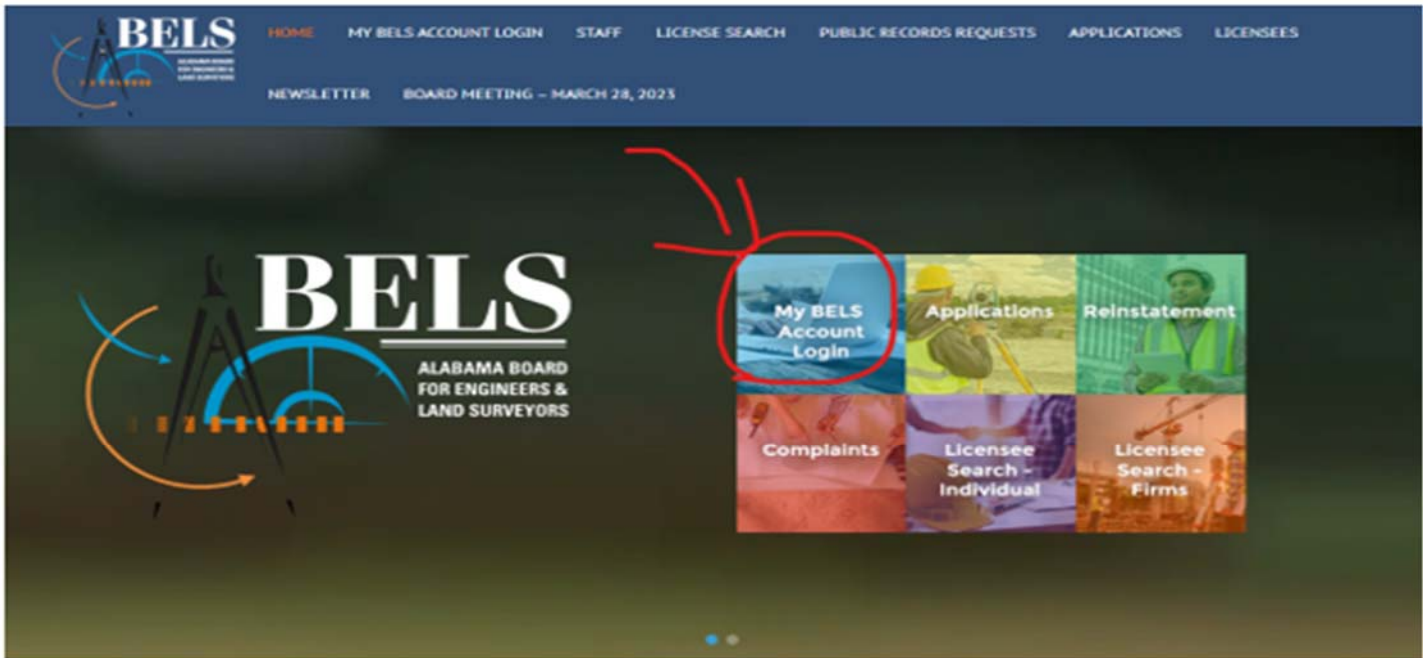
BELS
ALABAMA BOARD FOR ENGINEERS & LAND SURVEYORS

HOME MY BELS ACCOUNT LOGIN STAFF LICENSE SEARCH PUBLIC RECORDS REQUESTS APPLICATIONS LICENSEES NEWSLETTER BOARD MEETING – MARCH 28, 2023

BELS
ALABAMA BOARD FOR ENGINEERS & LAND SURVEYORS

My BELS Account Login
Applications
Reinstatement
Complaints
Licensee Search - Individual
Licensee Search - Firms